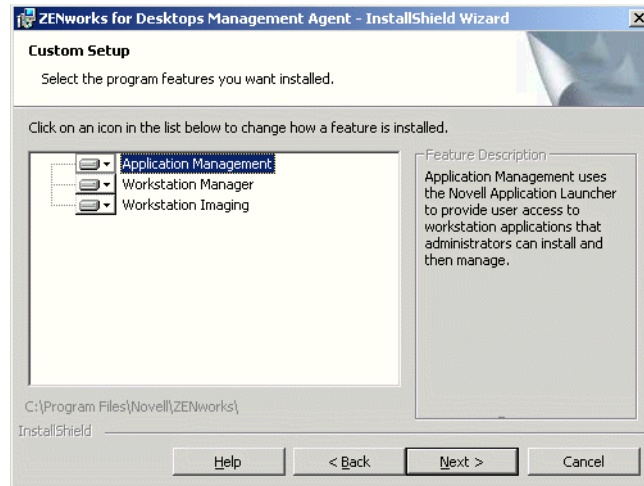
ZENworks for Desktops Management Agent - InstallShield Wizard

Custom Setup

Select the program features you want installed.

Click on an icon in the list below to change how a feature is installed.

Application Management
Workstation Manager
Workstation Imaging

Feature Description

Application Management uses the Novell Application Launcher to provide user access to workstation applications that administrators can install and then manage.

C:\Program Files\Novell\ZENworks\

InstallShield

Help

< Back

Next >

Cancel